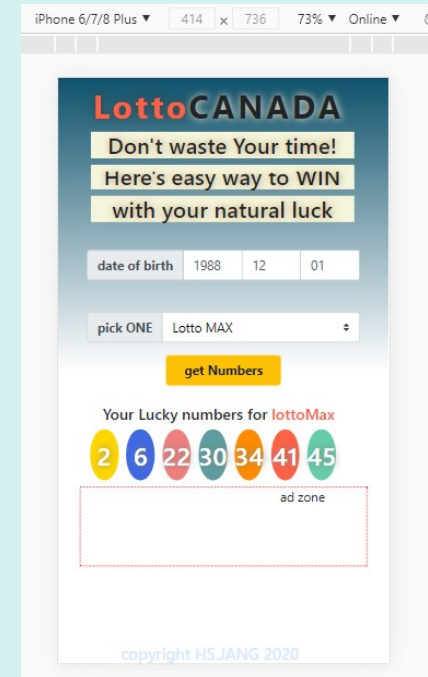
iPhone 6/7/8 Plus ▼ 414 × 736 73% ▼ Online ▼

LottoCANADA

Don't waste Your time!
Here's easy way to WIN
with your natural luck

date of birth 1988 12 01

pick ONE Lotto MAX

get Numbers

Your Lucky numbers for lottoMax

2 6 22 30 34 41 45

ad zone

copyright HS.JANG 2020